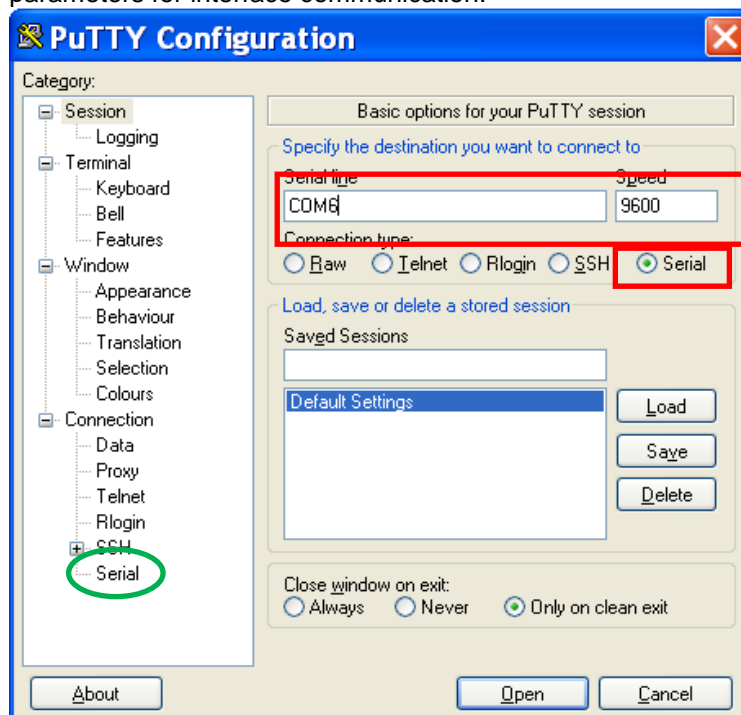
parameters for interface communication.

PuTTY Configuration

Category:

Session
Logging
Terminal
Keyboard
Bell
Features
Window
Appearance
Behaviour
Translation
Selection
Colours
Connection
Data
Proxy
Telnet
Rlogin
SSH
Serial

Basic options for your PuTTY session

Specify the destination you want to connect to

Serial line
COM6

Speed
9600

Connection type:
Raw
Telnet
Rlogin
SSH
Serial

Load, save or delete a stored session

Saved Sessions

Default Settings

Load
Save
Delete

Close window on exit:
Always
Never
Only on clean exit

About

Open

Cancel